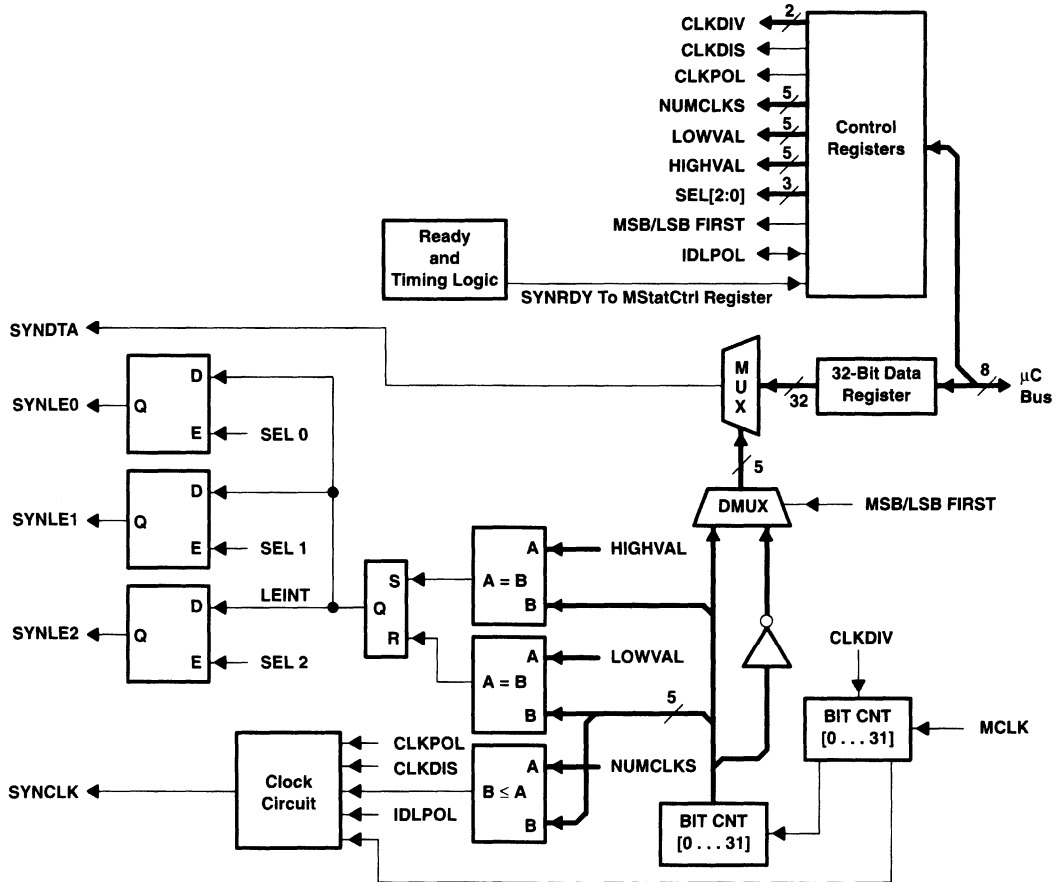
CLKDIV
2
CLKDIS
CLKPOL
NUMCLKS
5
LOWVAL
5
HIGHVAL
5
SEL[2:0]
3
MSB/LSB FIRST
IDLPOL
Control Registers

Ready and Timing Logic
SYNRDY To MStatCtrl Register

SYNDTA
MUX
32
32-Bit Data Register
8
$\mu$C Bus

SYNLE0
Q
D
E
SEL 0

SYNLE1
Q
D
E
SEL 1

SYNLE2
Q
D
E
SEL 2
LEINT

S
Q
R

5
DMUX
MSB/LSB FIRST

A
A = B
B
HIGHVAL

A
A = B
B
LOWVAL
5

CLKDIV

BIT CNT
[0 . . . 31]
MCLK

SYNCLK
Clock Circuit
CLKPOL
CLKDIS
IDLPOL

A
B ≤ A
B
NUMCLKS

BIT CNT
[0 . . . 31]